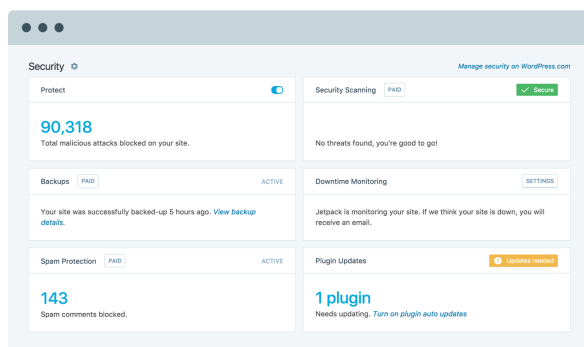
Security

Manage security on WordPress.com

Protect

90,318

Total malicious attacks blocked on your site.

Security Scanning PAID

Secure

No threats found, you're good to go!

Backups PAID

ACTIVE

Your site was successfully backed-up 5 hours ago. View backup details.

Downtime Monitoring

SETTINGS

Jetpack is monitoring your site. If we think your site is down, you will receive an email.

Spam Protection PAID

ACTIVE

143

Spam comments blocked.

Plugin Updates

Updates needed

1 plugin

Needs updating. Turn on plugin auto updates